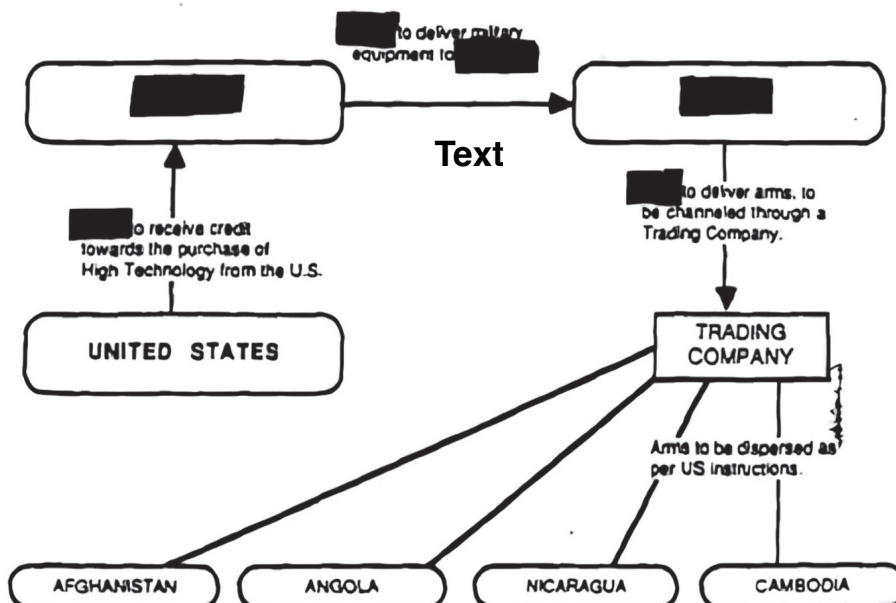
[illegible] to deliver military equipment to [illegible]

Text

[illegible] to receive credit towards the purchase of High Technology from the U.S.

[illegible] to deliver arms, to be channeled through a Trading Company.

UNITED STATES

TRADING COMPANY

Arms to be dispersed as per US instructions.

AFGHANISTAN

ANGOLA

NICARAGUA

CAMBODIA